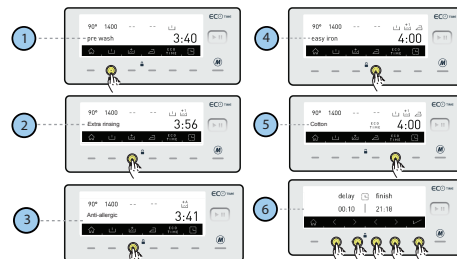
1
90° 1400 -- --
pre wash
3:40
ECO TIME
ECO
M

2
90° 1400 -- --
Extra rinsing
3:56
ECO TIME
ECO
M

3
90° 1400 -- --
Anti-allergic
3:41
ECO
M

4
90° 1400 -- --
easy iron
4:00
ECO TIME
ECO
M

5
90° 1400 -- --
Cotton
4:00
ECO TIME
ECO
M

6
delay
finish
00:10
21:18
ECO
M